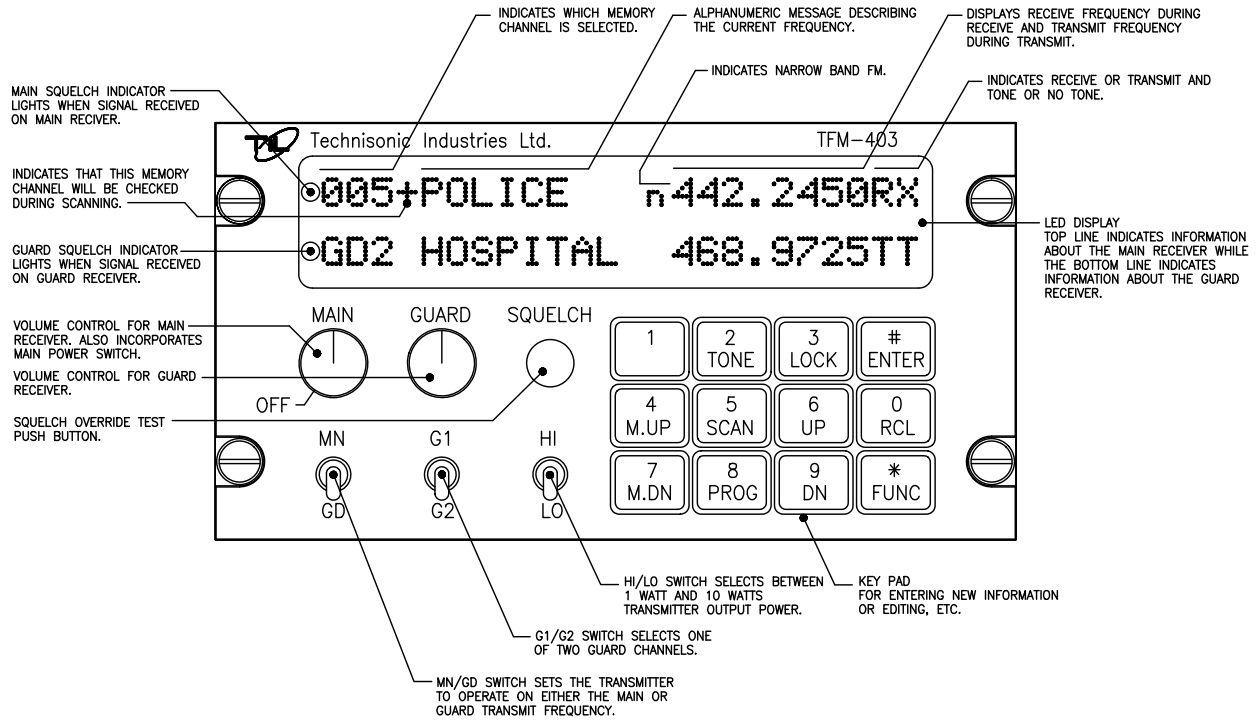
INDICATES WHICH MEMORY CHANNEL IS SELECTED.

ALPHANUMERIC MESSAGE DESCRIBING THE CURRENT FREQUENCY.

DISPLAYS RECEIVE FREQUENCY DURING RECEIVE AND TRANSMIT FREQUENCY DURING TRANSMIT.

INDICATES NARROW BAND FM.

INDICATES RECEIVE OR TRANSMIT AND TONE OR NO TONE.

MAIN SQUELCH INDICATOR LIGHTS WHEN SIGNAL RECEIVED ON MAIN RECIVER.

TL Technisonic Industries Ltd.

TFM-403

INDICATES THAT THIS MEMORY CHANNEL WILL BE CHECKED DURING SCANNING.

005+POLICE n442.2450RX

GD2 HOSPITAL 468.9725TT

GUARD SQUELCH INDICATOR LIGHTS WHEN SIGNAL RECEIVED ON GUARD RECEIVER.

LED DISPLAY
TOP LINE INDICATES INFORMATION ABOUT THE MAIN RECEIVER WHILE THE BOTTOM LINE INDICATES INFORMATION ABOUT THE GUARD RECEIVER.

MAIN GUARD SQUELCH

VOLUME CONTROL FOR MAIN RECEIVER. ALSO INCORPORATES MAIN POWER SWITCH.

VOLUME CONTROL FOR GUARD RECEIVER.

OFF

SQUELCH OVERRIDE TEST PUSH BUTTON.

| 1 | 2 TONE | 3 LOCK | # ENTER |
|---|---|---|---|
| 4 M.UP | 5 SCAN | 6 UP | 0 RCL |
| 7 M.DN | 8 PROG | 9 DN | * FUNC |

MN G1 HI

GD G2 LO

HI/LO SWITCH SELECTS BETWEEN 1 WATT AND 10 WATTS TRANSMITTER OUTPUT POWER.

KEY PAD
FOR ENTERING NEW INFORMATION OR EDITING, ETC.

G1/G2 SWITCH SELECTS ONE OF TWO GUARD CHANNELS.

MN/GD SWITCH SETS THE TRANSMITTER TO OPERATE ON EITHER THE MAIN OR GUARD TRANSMIT FREQUENCY.